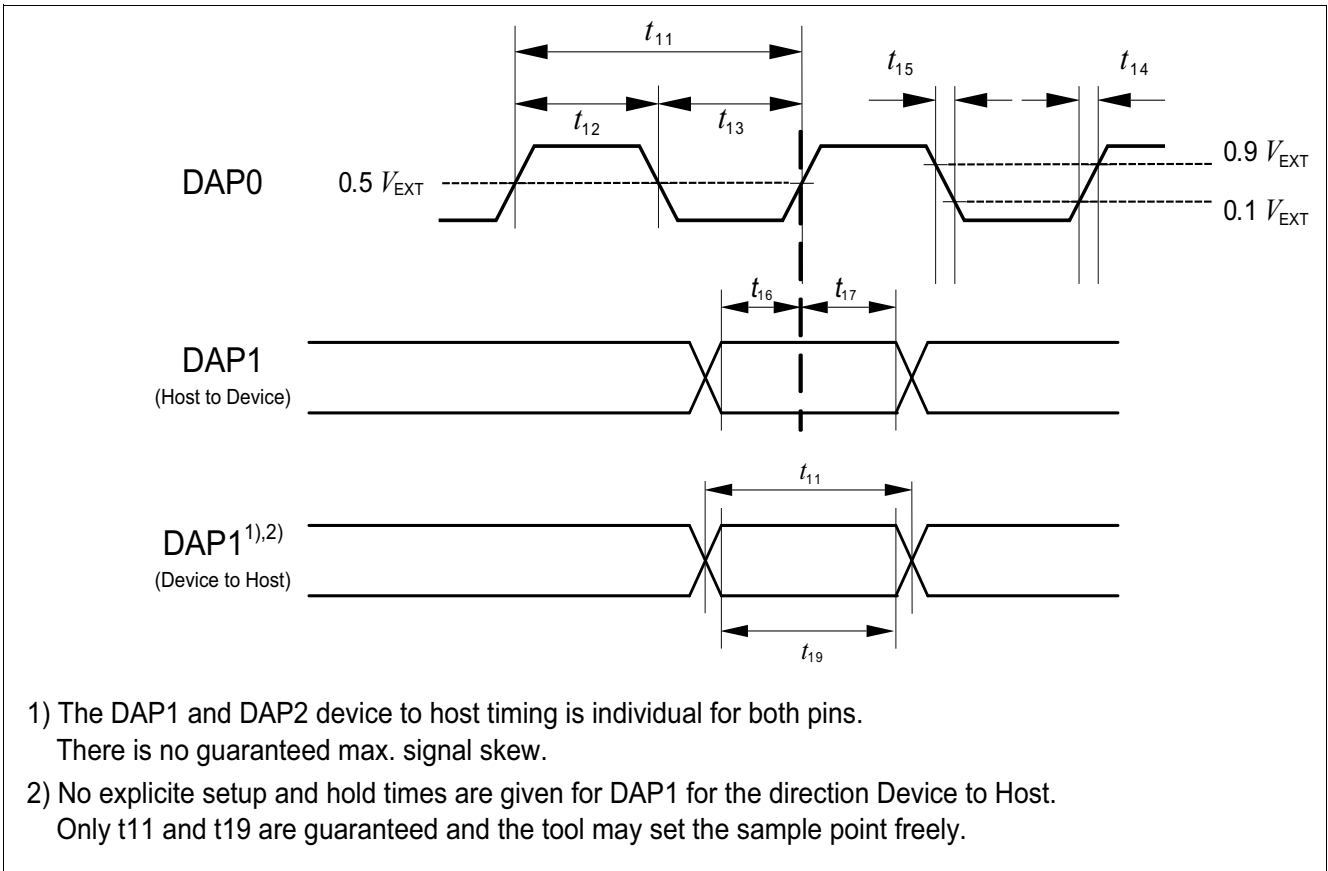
$t_{11}$

$t_{15}$

$t_{14}$

$t_{12}$

$t_{13}$

0.9 $V_{EXT}$

DAP0

0.5 $V_{EXT}$

0.1 $V_{EXT}$

$t_{16}$

$t_{17}$

DAP1
(Host to Device)

$t_{11}$

DAP1$^{1),2)}$
(Device to Host)

$t_{19}$

1) The DAP1 and DAP2 device to host timing is individual for both pins. There is no guaranteed max. signal skew.

2) No explicite setup and hold times are given for DAP1 for the direction Device to Host. Only t11 and t19 are guaranteed and the tool may set the sample point freely.